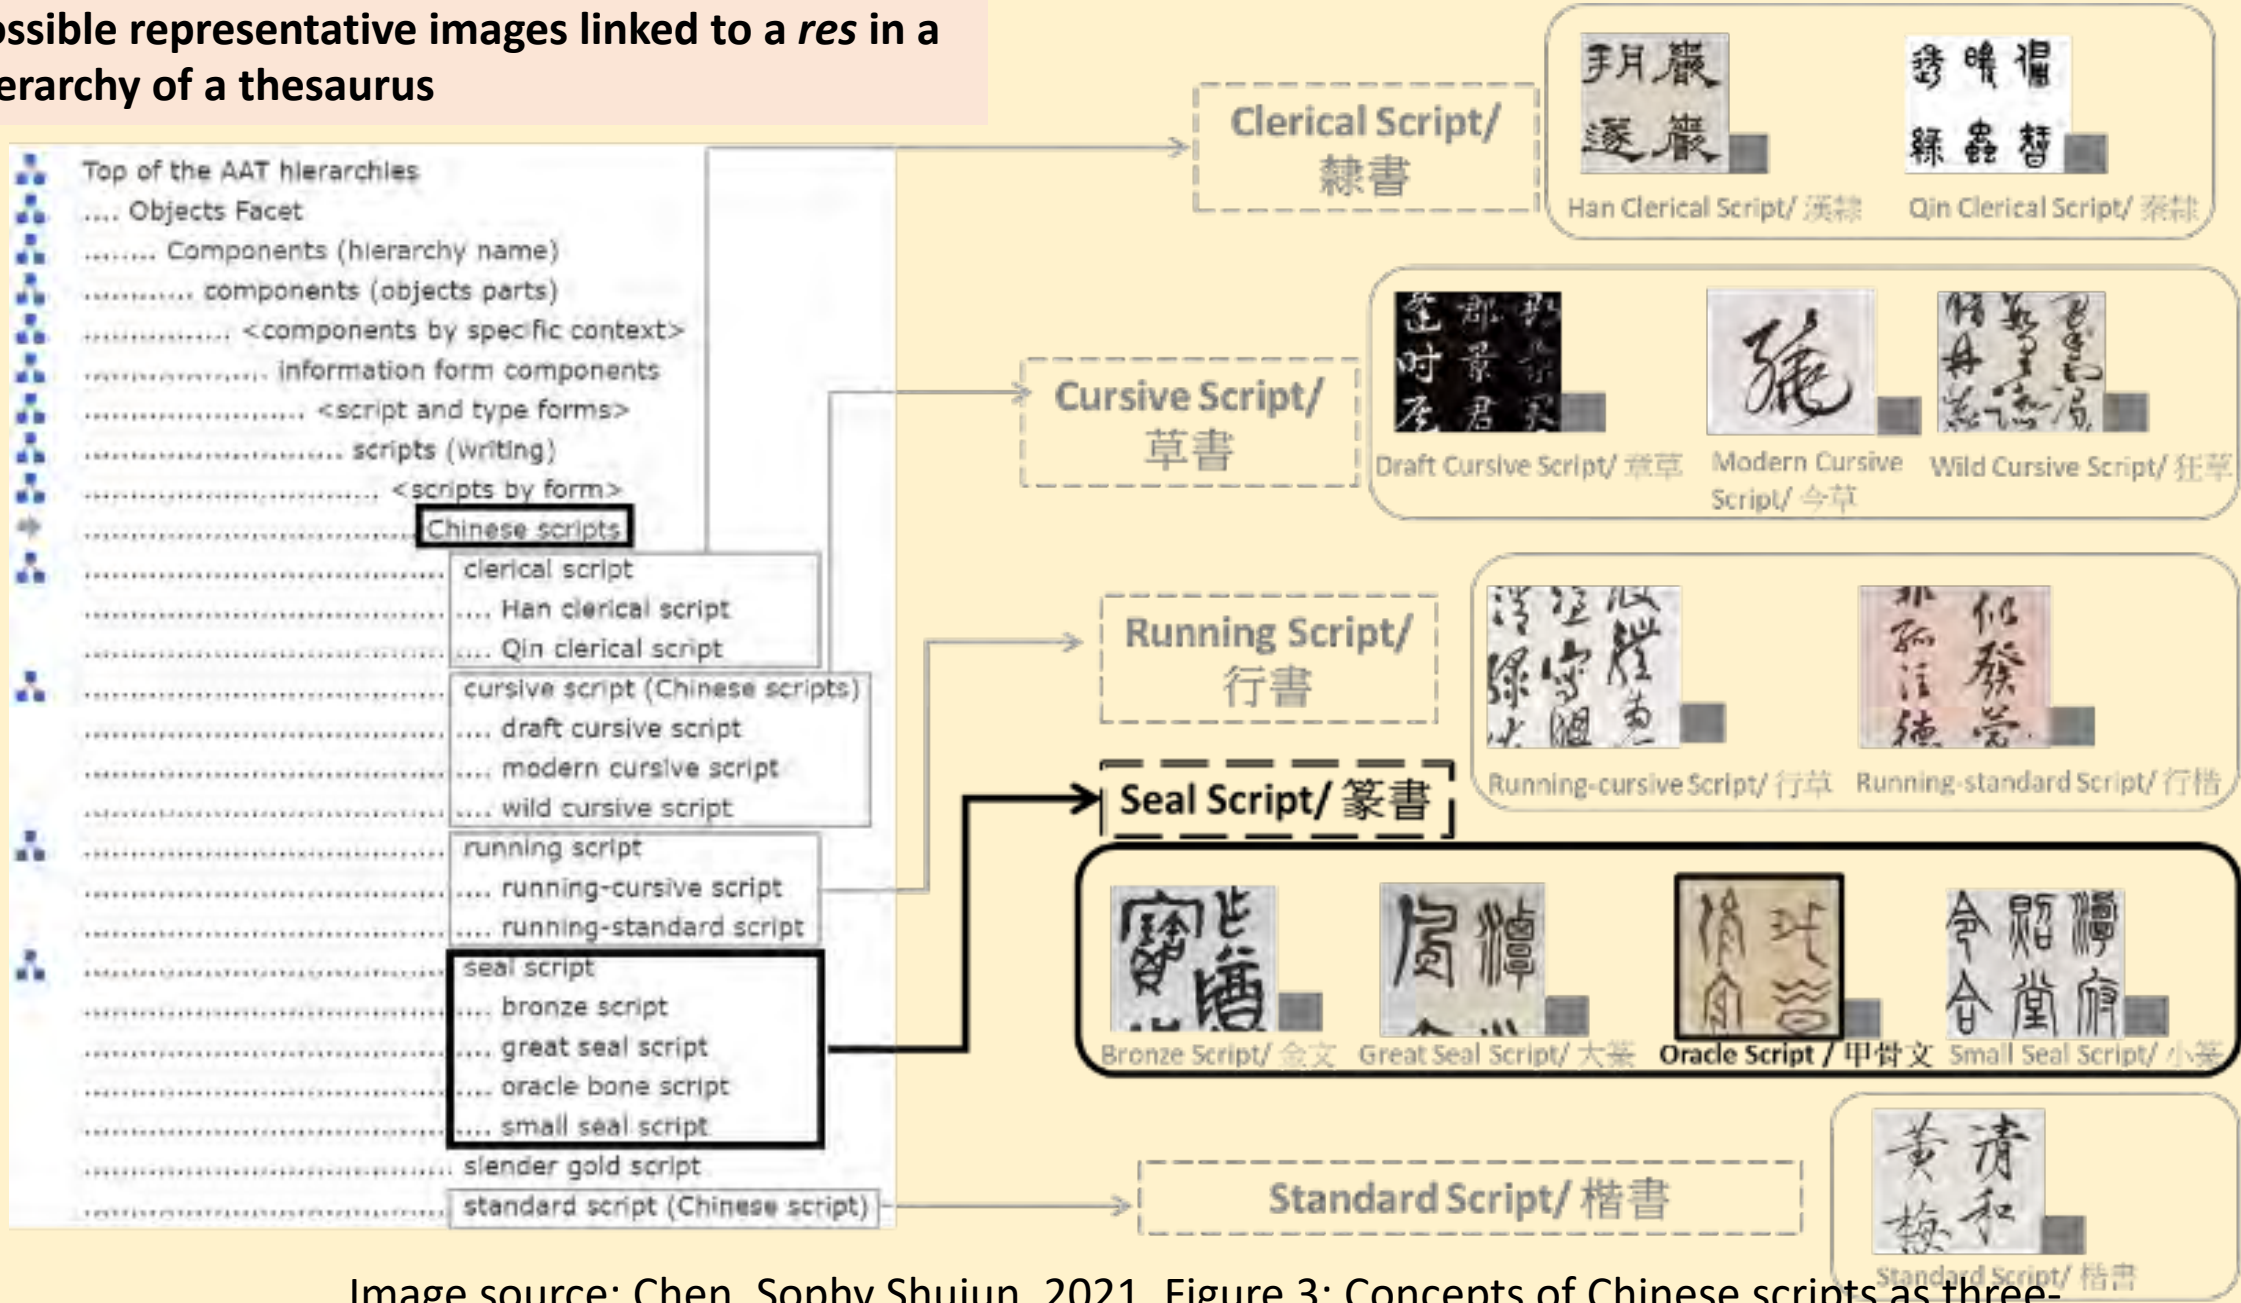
ssible representative images linked to a *res* in a erarchy of a thesaurus

Top of the AAT hierarchies
.... Objects Facet
........ Components (hierarchy name)
............ components (objects parts)
................ <components by specific context>
.................... information form components
........................ <script and type forms>
............................ scripts (writing)
................................ <scripts by form>
.................................... Chinese scripts
........................................ clerical script
........................................ .... Han clerical script
........................................ .... Qin clerical script
........................................ cursive script (Chinese scripts)
........................................ .... draft cursive script
........................................ .... modern cursive script
........................................ .... wild cursive script
........................................ running script
........................................ .... running-cursive script
........................................ .... running-standard script
........................................ seal script
........................................ .... bronze script
........................................ .... great seal script
........................................ .... oracle bone script
........................................ .... small seal script
........................................ slender gold script
........................................ standard script (Chinese script)

Clerical Script/ 隸書
Han Clerical Script/ 漢隸
Qin Clerical Script/ 秦隸

Cursive Script/ 草書
Draft Cursive Script/ 章草
Modern Cursive Script/ 今草
Wild Cursive Script/ 狂草

Running Script/ 行書
Running-cursive Script/ 行草
Running-standard Script/ 行楷

Seal Script/ 篆書
Bronze Script/ 金文
Great Seal Script/ 大篆
Oracle Script / 甲骨文
Small Seal Script/ 小篆

Standard Script/ 楷書
Standard Script/ 楷書

Image source: Chen, Sophy Shujun, 2021, Figure 3: Concepts of Chinese scripts as three-